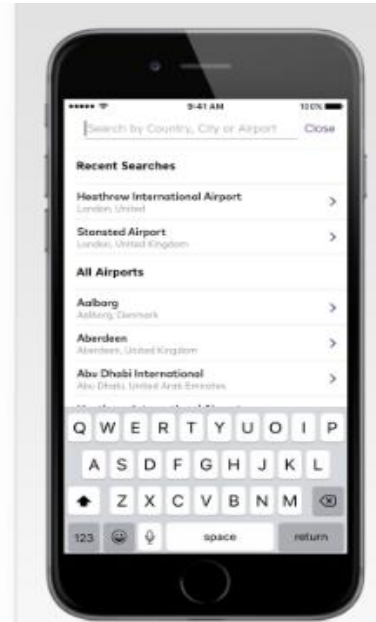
9:41 AM
100%
Search by Country, City or Airport
Close

Recent Searches

Heathrow International Airport
London, United

Stansted Airport
London, United Kingdom

All Airports

Aalborg
Aalborg, Denmark

Aberdeen
Aberdeen, United Kingdom

Abu Dhabi International
Abu Dhabi, United Arab Emirates

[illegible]

Q W E R T Y U I O P
A S D F G H J K L
Z X C V B N M
123
space
return